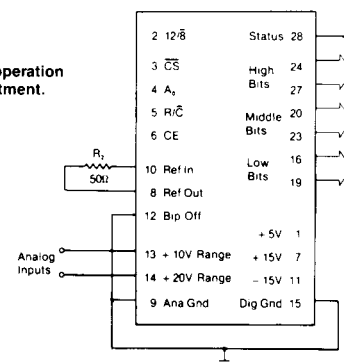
operation
tment.

2 $12/\overline{8}$
3 $\overline{CS}$
4 $A_0$
5 $R/\overline{C}$
6 CE
10 Ref In
8 Ref Out
12 Bip Off
13 + 10V Range
14 + 20V Range
9 Ana Gnd

Status 28
High Bits 24 27
Middle Bits 20 23
Low Bits 16 19
+ 5V 1
+ 15V 7
− 15V 11
Dig Gnd 15

$R_2$
50Ω

Analog Inputs